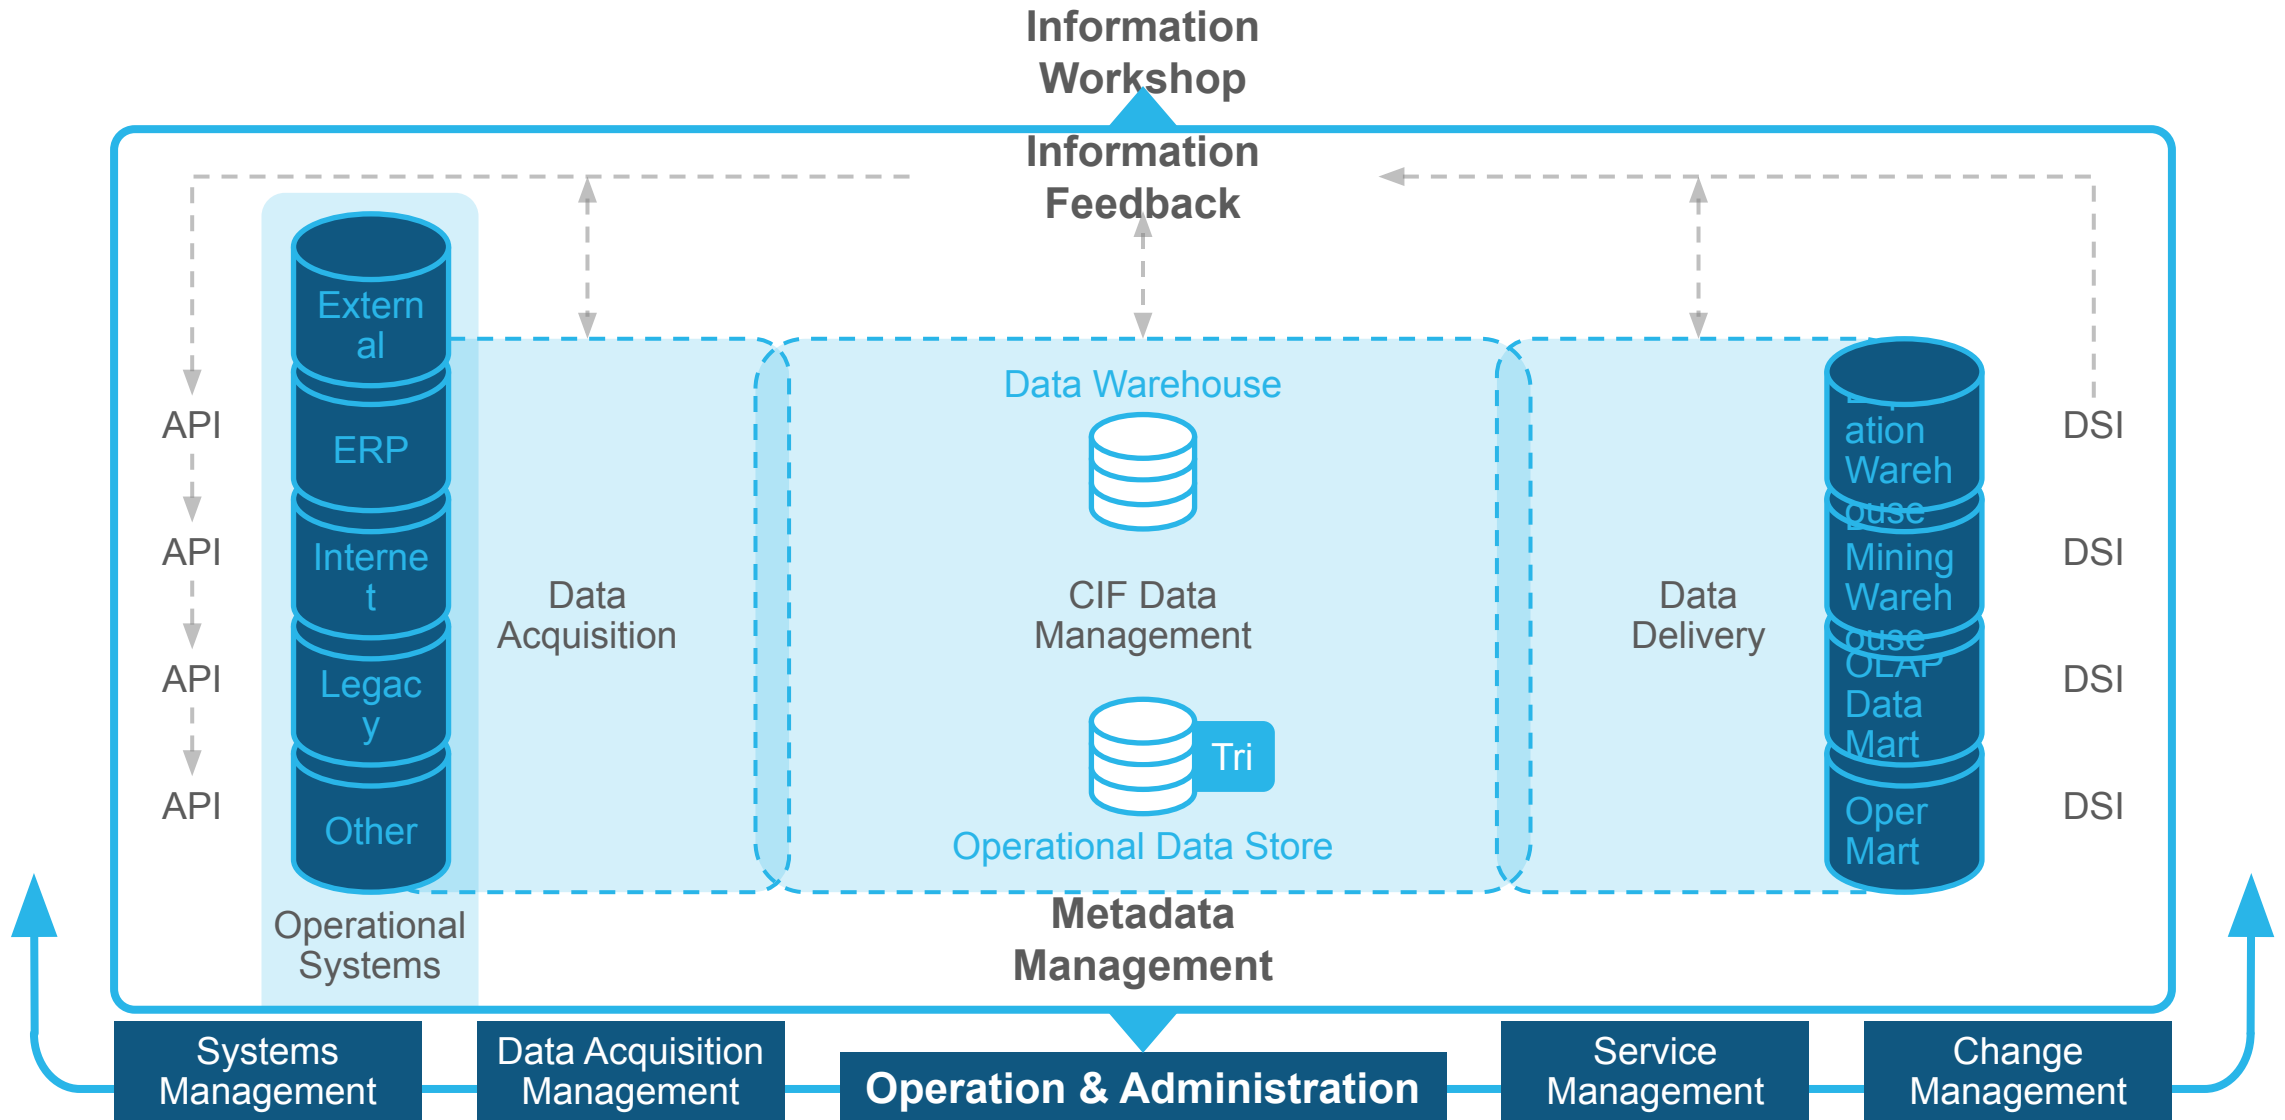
Information Workshop

Information Feedback

API
API
API
API

External

ERP

Internet

Legacy

Other

Operational Systems

Data Acquisition

Data Warehouse

CIF Data Management

Tri

Operational Data Store

Data Delivery

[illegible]ation Warehouse

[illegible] Mining Warehouse

OLAP Data Mart

Oper Mart

DSI
DSI
DSI
DSI

Metadata Management

Systems Management

Data Acquisition Management

Operation & Administration

Service Management

Change Management